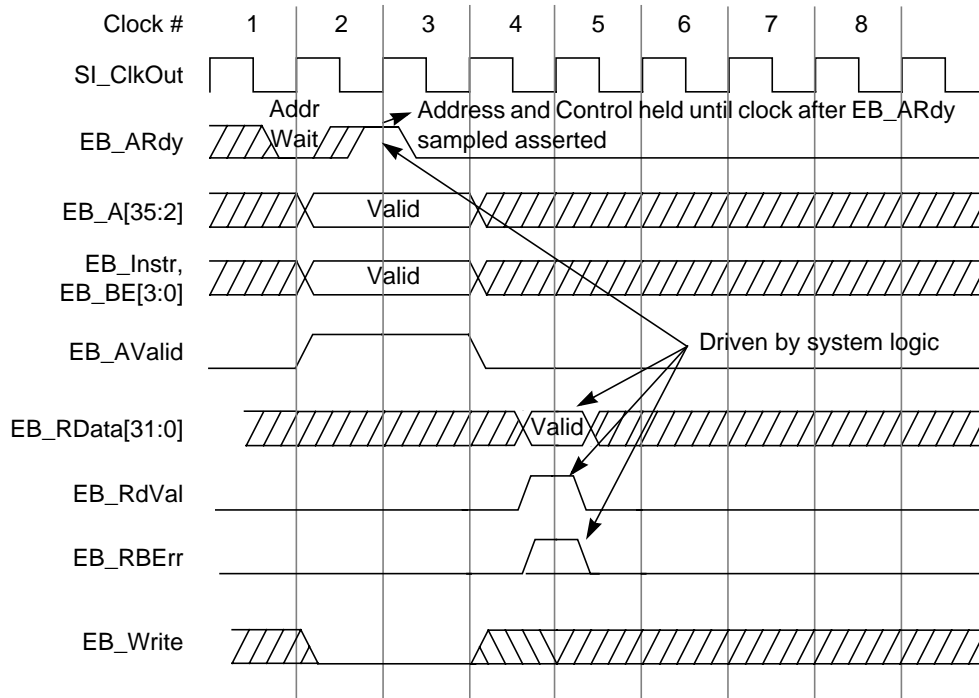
Clock # 1 2 3 4 5 6 7 8

SI_ClkOut

Addr Wait

Address and Control held until clock after EB_ARdy sampled asserted

EB_ARdy

EB_A[35:2]

Valid

EB_Instr, EB_BE[3:0]

Valid

EB_AValid

Driven by system logic

EB_RData[31:0]

Valid

EB_RdVal

EB_RBErr

EB_Write